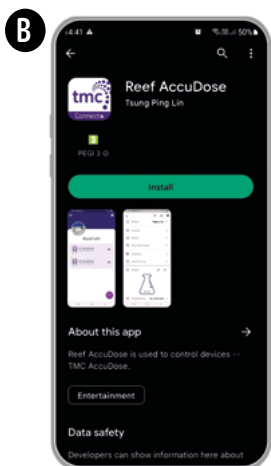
B

4:41

50%

tmc
Connect

Reef AccuDose

Tsung Ping Lin

3

PEGI 3

Install

About this app

Reef AccuDose is used to control devices -- TMC AccuDose.

Entertainment

Data safety

Developers can show information here about